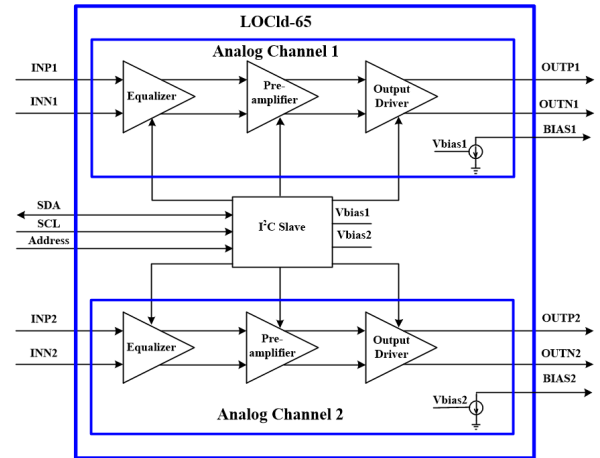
LOCld-65

Analog Channel 1

INP1

INN1

Equalizer

Pre-amplifier

Output Driver

OUTP1

OUTN1

BIAS1

Vbias1

SDA

SCL

Address

I$^2$C Slave

Vbias1

Vbias2

INP2

INN2

Equalizer

Pre-amplifier

Output Driver

OUTP2

OUTN2

BIAS2

Vbias2

Analog Channel 2